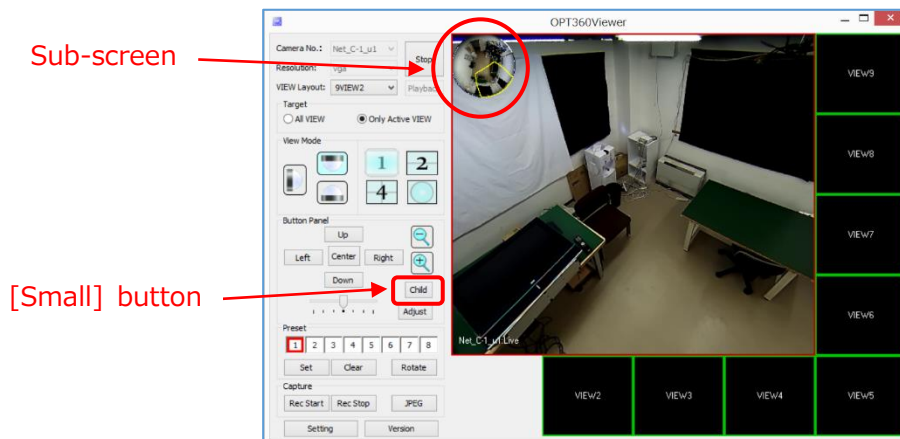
Sub-screen

[Small] button

OPT360Viewer

Camera No.: Net_C-1_u1
Resolution: vga
VIEW Layout: 9VIEW2
Stop
Playback

Target
All VIEW
Only Active VIEW

View Mode
1
2
4

Button Panel
Up
Left
Center
Right
Down
Child
Adjust

Preset
1 2 3 4 5 6 7 8
Set
Clear
Rotate

Capture
Rec Start
Rec Stop
JPEG

Setting
Version

Net_C-1_u1 Live

VIEW9
VIEW8
VIEW7
VIEW6
VIEW2
VIEW3
VIEW4
VIEW5